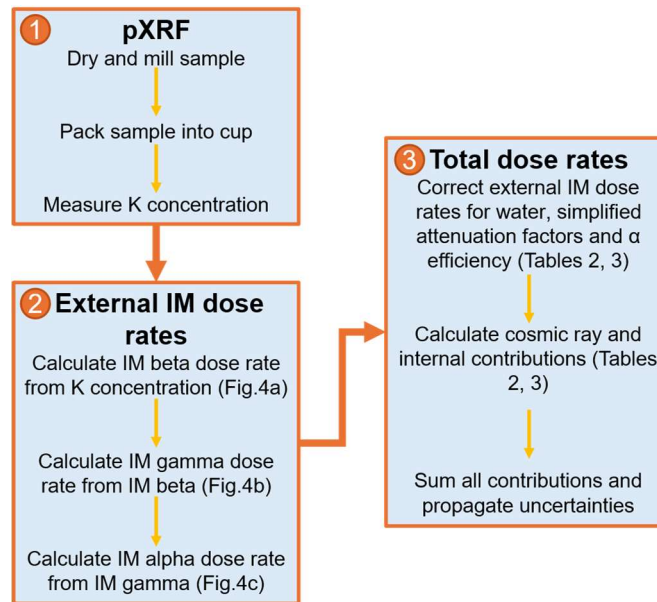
1 pXRF
Dry and mill sample
Pack sample into cup
Measure K concentration

2 External IM dose rates
Calculate IM beta dose rate from K concentration (Fig.4a)
Calculate IM gamma dose rate from IM beta (Fig.4b)
Calculate IM alpha dose rate from IM gamma (Fig.4c)

3 Total dose rates
Correct external IM dose rates for water, simplified attenuation factors and α efficiency (Tables 2, 3)
Calculate cosmic ray and internal contributions (Tables 2, 3)
Sum all contributions and propagate uncertainties